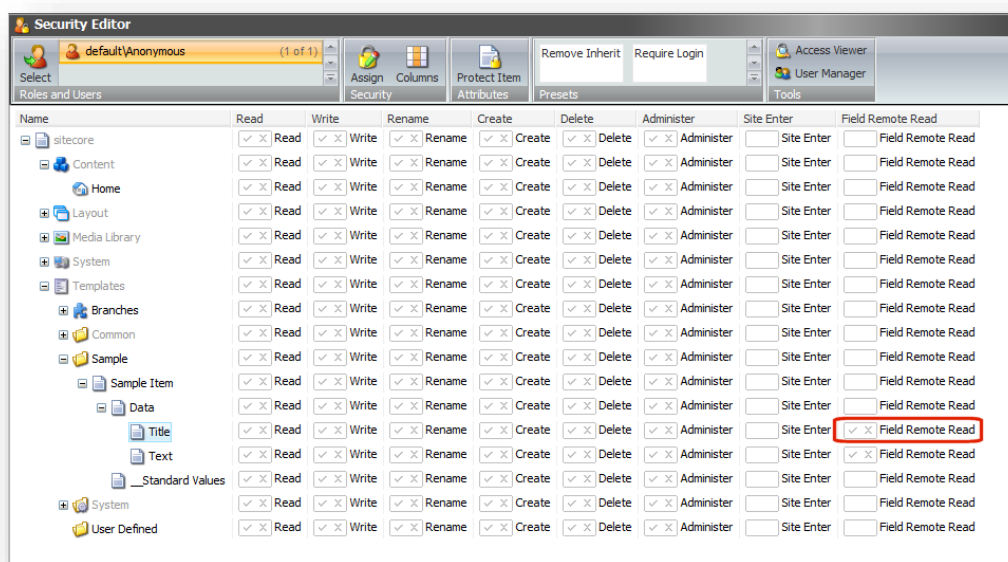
Security Editor

Select
default\Anonymous (1 of 1)
Roles and Users

Assign Columns
Security

Protect Item
Attributes

Remove Inherit Require Login
Presets

Access Viewer
User Manager
Tools

| Name | Read | Write | Rename | Create | Delete | Administer | Site Enter | Field Remote Read |
|---|---|---|---|---|---|---|---|---|
| sitecore | Read | Write | Rename | Create | Delete | Administer | Site Enter | Field Remote Read |
| Content | Read | Write | Rename | Create | Delete | Administer | Site Enter | Field Remote Read |
| Home | Read | Write | Rename | Create | Delete | Administer | Site Enter | Field Remote Read |
| Layout | Read | Write | Rename | Create | Delete | Administer | Site Enter | Field Remote Read |
| Media Library | Read | Write | Rename | Create | Delete | Administer | Site Enter | Field Remote Read |
| System | Read | Write | Rename | Create | Delete | Administer | Site Enter | Field Remote Read |
| Templates | Read | Write | Rename | Create | Delete | Administer | Site Enter | Field Remote Read |
| Branches | Read | Write | Rename | Create | Delete | Administer | Site Enter | Field Remote Read |
| Common | Read | Write | Rename | Create | Delete | Administer | Site Enter | Field Remote Read |
| Sample | Read | Write | Rename | Create | Delete | Administer | Site Enter | Field Remote Read |
| Sample Item | Read | Write | Rename | Create | Delete | Administer | Site Enter | Field Remote Read |
| Data | Read | Write | Rename | Create | Delete | Administer | Site Enter | Field Remote Read |
| Title | Read | Write | Rename | Create | Delete | Administer | Site Enter | Field Remote Read |
| Text | Read | Write | Rename | Create | Delete | Administer | Site Enter | Field Remote Read |
| __Standard Values | Read | Write | Rename | Create | Delete | Administer | Site Enter | Field Remote Read |
| System | Read | Write | Rename | Create | Delete | Administer | Site Enter | Field Remote Read |
| User Defined | Read | Write | Rename | Create | Delete | Administer | Site Enter | Field Remote Read |